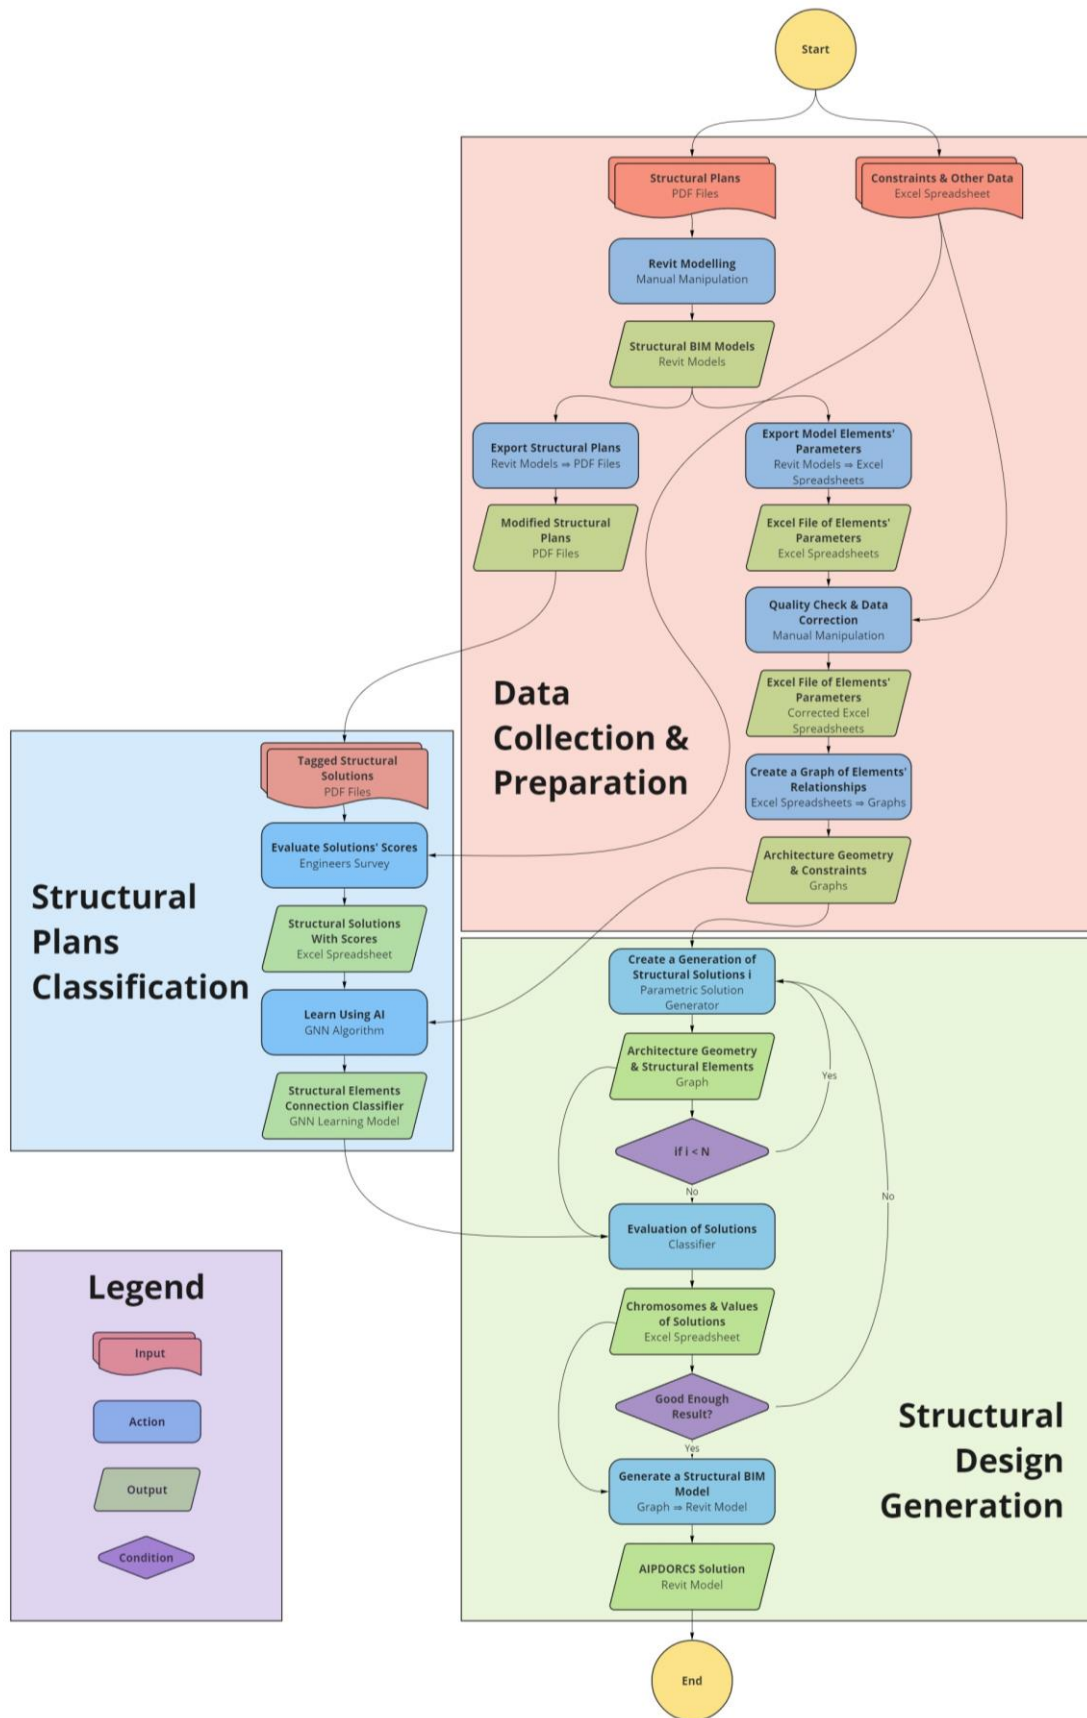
Start

Structural Plans
PDF Files

Constraints & Other Data
Excel Spreadsheet

Revit Modelling
Manual Manipulation

Structural BIM Models
Revit Models

Export Structural Plans
Revit Models ⇒ PDF Files

Export Model Elements' Parameters
Revit Models ⇒ Excel Spreadsheets

Modified Structural Plans
PDF Files

Excel File of Elements' Parameters
Excel Spreadsheets

Quality Check & Data Correction
Manual Manipulation

Data Collection & Preparation

Excel File of Elements' Parameters
Corrected Excel Spreadsheets

Create a Graph of Elements' Relationships
Excel Spreadsheets ⇒ Graphs

Architecture Geometry & Constraints
Graphs

Tagged Structural Solutions
PDF Files

Evaluate Solutions' Scores
Engineers Survey

Structural Plans Classification

Structural Solutions With Scores
Excel Spreadsheet

Learn Using AI
GNN Algorithm

Structural Elements Connection Classifier
GNN Learning Model

Create a Generation of Structural Solutions i
Parametric Solution Generator

Architecture Geometry & Structural Elements
Graph

Yes

if i < N

No

No

Evaluation of Solutions
Classifier

Legend

Input

Action

Output

Condition

Chromosomes & Values of Solutions
Excel Spreadsheet

Good Enough Result?

Yes

Structural Design Generation

Generate a Structural BIM Model
Graph ⇒ Revit Model

AIPDORCS Solution
Revit Model

End